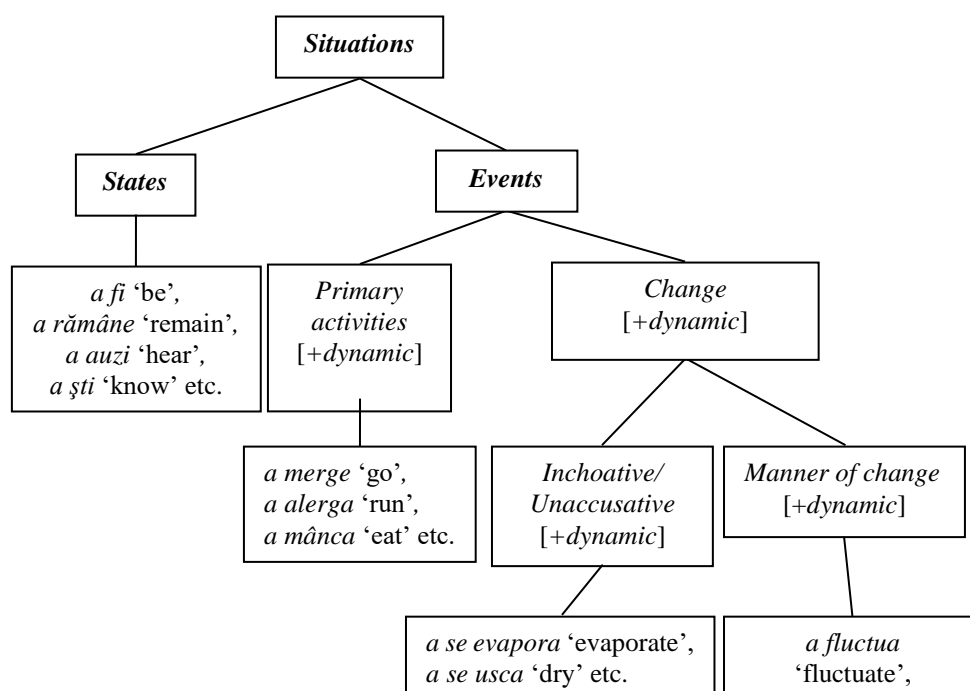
*Situations*

*States*

*Events*

*a fi* 'be', *a rămâne* 'remain', *a auzi* 'hear', *a şti* 'know' etc.

*Primary activities* [+*dynamic*]

*Change* [+*dynamic*]

*a merge* 'go', *a alerga* 'run', *a mânca* 'eat' etc.

*Inchoative/ Unaccusative* [+*dynamic*]

*Manner of change* [+*dynamic*]

*a se evapora* 'evaporate', *a se usca* 'dry' etc.

*a fluctua* 'fluctuate',